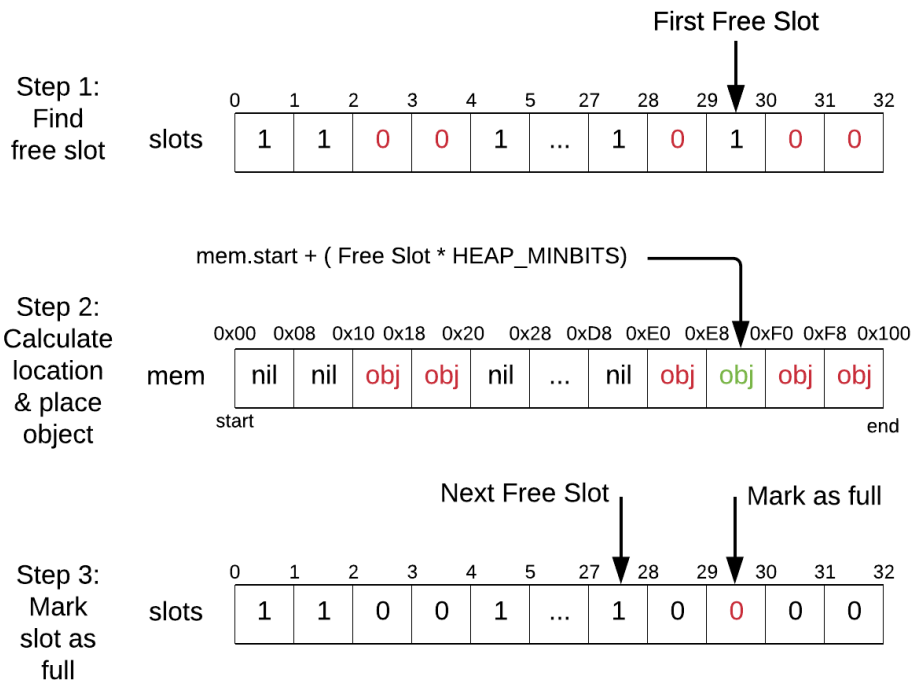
First Free Slot

Step 1: Find free slot

slots

| 0 | 1 | 2 | 3 | 4 | 5 | 27 | 28 | 29 | 30 | 31 | 32 |
|---|---|---|---|---|---|---|---|---|---|---|---|

| 1 | 1 | 0 | 0 | 1 | ... | 1 | 0 | 1 | 0 | 0 |
|---|---|---|---|---|---|---|---|---|---|---|

mem.start + ( Free Slot * HEAP_MINBITS)

Step 2: Calculate location & place object

mem

| 0x00 | 0x08 | 0x10 | 0x18 | 0x20 | 0x28 | 0xD8 | 0xE0 | 0xE8 | 0xF0 | 0xF8 | 0x100 |
|---|---|---|---|---|---|---|---|---|---|---|---|

| nil | nil | obj | obj | nil | ... | nil | obj | obj | obj | obj |
|---|---|---|---|---|---|---|---|---|---|---|

start

end

Next Free Slot

Mark as full

Step 3: Mark slot as full

slots

| 0 | 1 | 2 | 3 | 4 | 5 | 27 | 28 | 29 | 30 | 31 | 32 |
|---|---|---|---|---|---|---|---|---|---|---|---|

| 1 | 1 | 0 | 0 | 1 | ... | 1 | 0 | 0 | 0 | 0 |
|---|---|---|---|---|---|---|---|---|---|---|